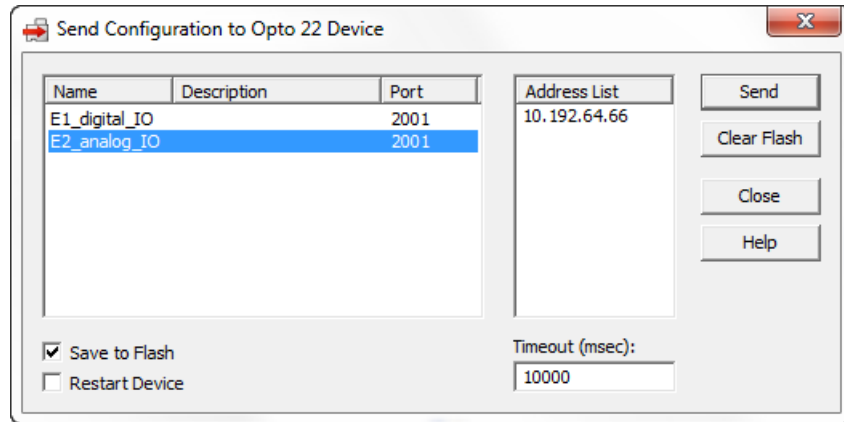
Send Configuration to Opto 22 Device

| Name | Description | Port |
|---|---|---|
| E1_digital_IO | | 2001 |
| E2_analog_IO | | 2001 |

Address List
10.192.64.66

Send
Clear Flash
Close
Help

Save to Flash
Restart Device

Timeout (msec):
10000